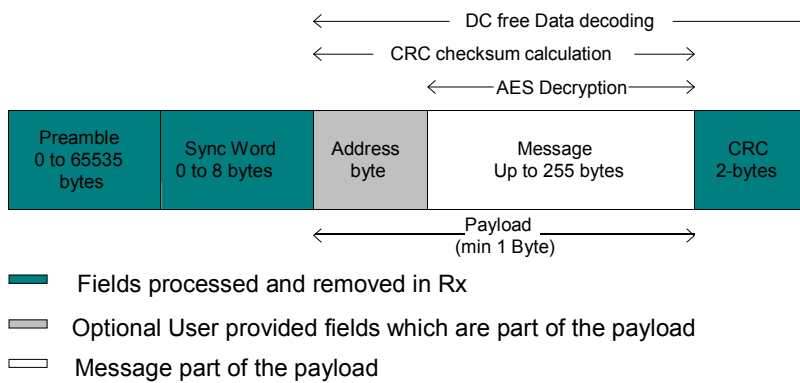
DC free Data decoding

CRC checksum calculation

AES Decryption

| Preamble 0 to 65535 bytes | Sync Word 0 to 8 bytes | Address byte | Message Up to 255 bytes | CRC 2-bytes |
|---|---|---|---|---|

Payload
(min 1 Byte)

Fields processed and removed in Rx

Optional User provided fields which are part of the payload

Message part of the payload